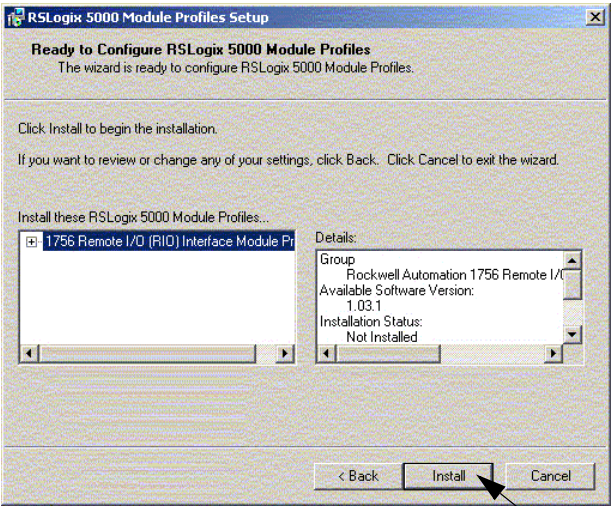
RSLogix 5000 Module Profiles Setup

Ready to Configure RSLogix 5000 Module Profiles
The wizard is ready to configure RSLogix 5000 Module Profiles.

Click Install to begin the installation.

If you want to review or change any of your settings, click Back. Click Cancel to exit the wizard.

Install these RSLogix 5000 Module Profiles...

1756 Remote I/O (RIO) Interface Module Pr

Details:
Group
Rockwell Automation 1756 Remote I/
Available Software Version:
1.03.1
Installation Status:
Not Installed

< Back
Install
Cancel